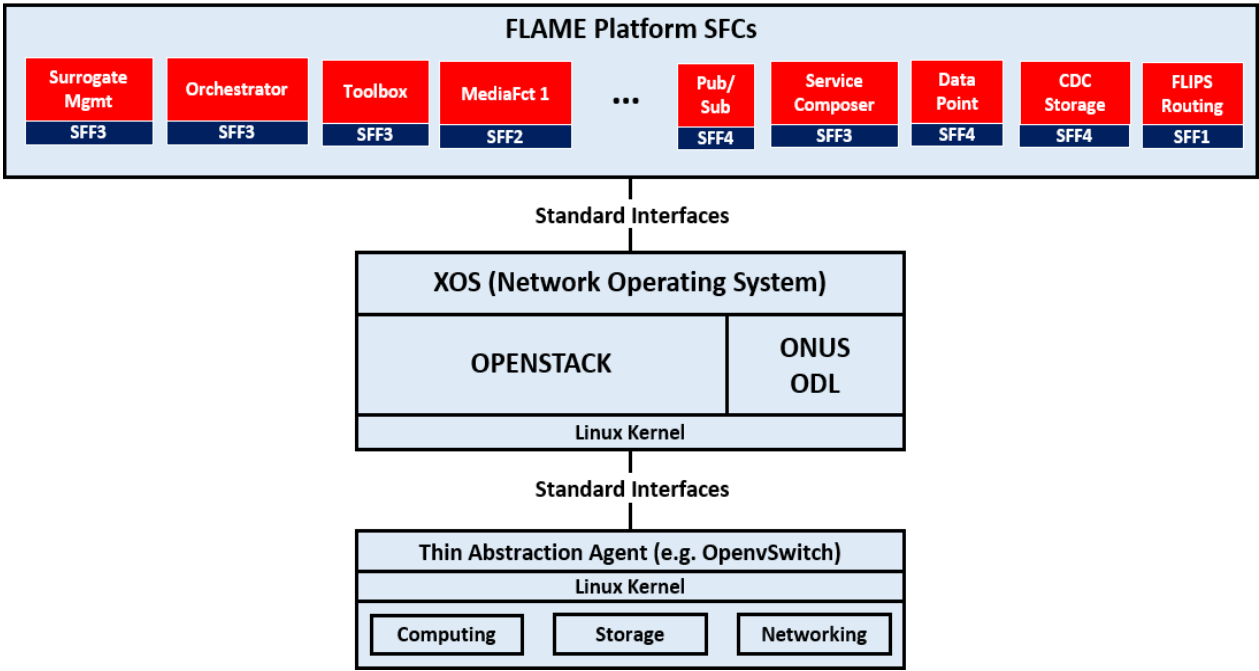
FLAME Platform SFCs

Surrogate Mgmt
SFF3

Orchestrator
SFF3

Toolbox
SFF3

MediaFct 1
SFF2

...

Pub/ Sub
SFF4

Service Composer
SFF3

Data Point
SFF4

CDC Storage
SFF4

FLIPS Routing
SFF1

Standard Interfaces

XOS (Network Operating System)

OPENSTACK

ONUS
ODL

Linux Kernel

Standard Interfaces

Thin Abstraction Agent (e.g. OpenvSwitch)

Linux Kernel

Computing

Storage

Networking